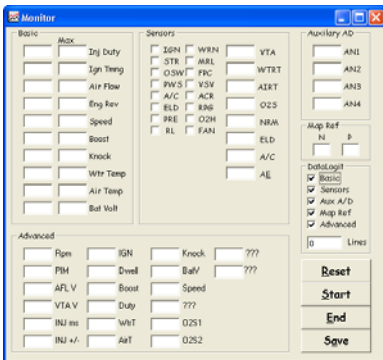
Monitor

Basic
Max
Inj Duty
Ign Tmng
Air Flow
Eng Rev
Speed
Boost
Knock
Wtr Temp
Air Temp
Bat Volt

Sensors
IGN
WRN
STR
MRL
OSW
FPC
PWS
VSV
A/C
ACR
ELD
RPG
PRE
O2H
RL
FAN
VTA
WTRT
AIRT
O2S
NRM
ELD
A/C
AE

Auxilary AD
AN1
AN2
AN3
AN4

Map Ref
N
P

DataLog
Basic
Sensors
Aux A/D
Map Ref
Advanced
0
Lines

Advanced
Rpm
IGN
Knock
???
PIM
Dwell
BatV
???
AFL V
Boost
Speed
VTA V
Duty
???
INJ ms
WbT
O2S1
INJ +/-
AirT
O2S2

Reset
Start
End
Save